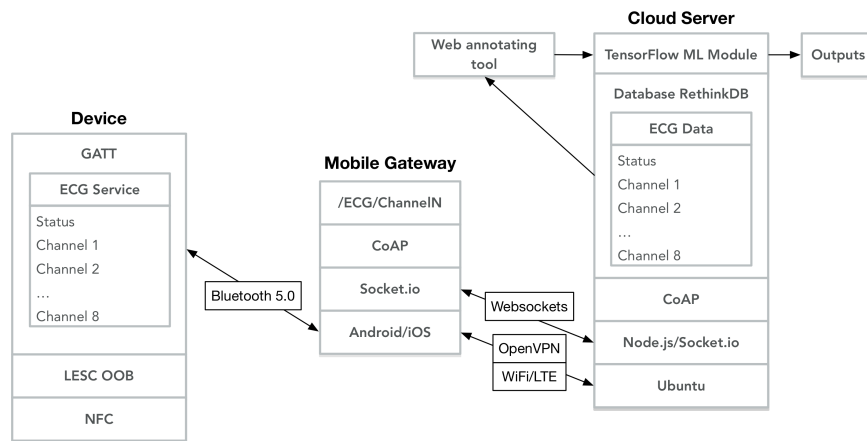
Cloud Server

Web annotating tool

TensorFlow ML Module

Outputs

Database RethinkDB

ECG Data

Status
Channel 1
Channel 2
...
Channel 8

CoAP

Node.js/Socket.io

Ubuntu

Device

GATT

ECG Service

Status
Channel 1
Channel 2
...
Channel 8

LESC OOB

NFC

Mobile Gateway

/ECG/ChannelN

CoAP

Socket.io

Android/iOS

Bluetooth 5.0

Websockets

OpenVPN

WiFi/LTE